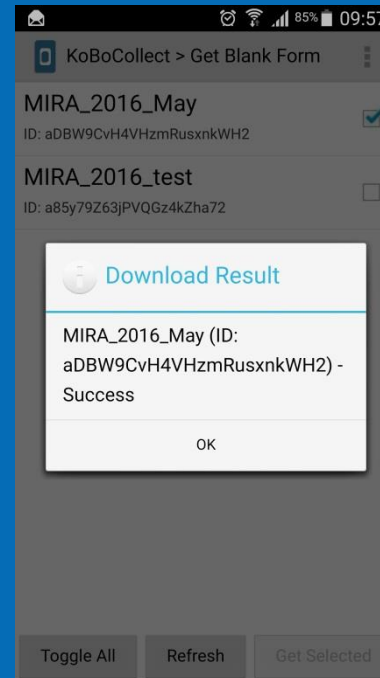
85% 09:57

KoBoCollect > Get Blank Form

MIRA_2016_May
ID: aDBW9CvH4VHzmRusxnkWH2

MIRA_2016_test
ID: a85y79Z63jPVQGz4kZha72

Download Result

MIRA_2016_May (ID: aDBW9CvH4VHzmRusxnkWH2) - Success

OK

Toggle All

Refresh

Get Selected